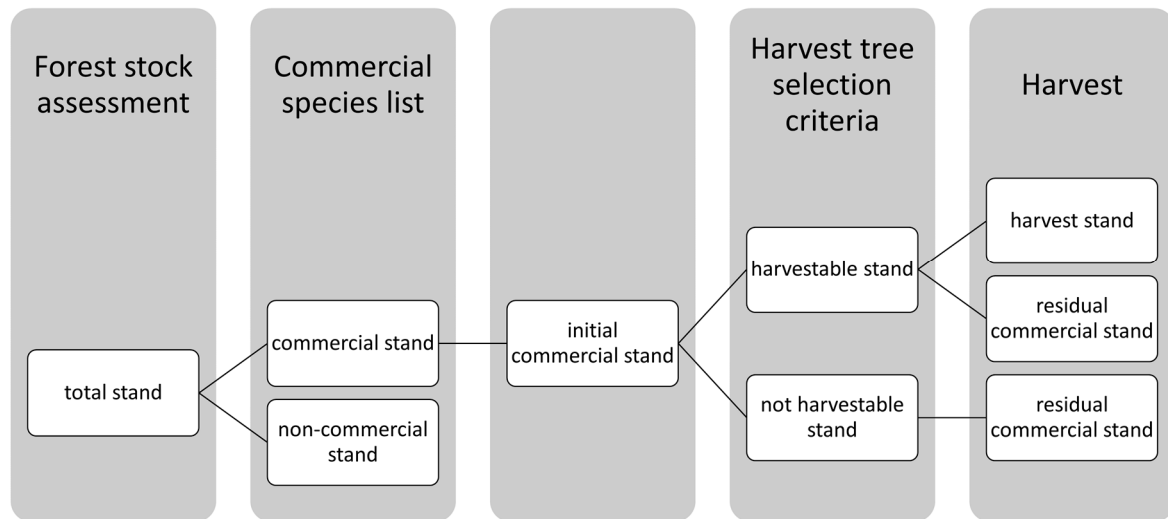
Forest stock assessment

Commercial species list

Harvest tree selection criteria

Harvest

total stand

commercial stand

non-commercial stand

initial commercial stand

harvestable stand

not harvestable stand

harvest stand

residual commercial stand

residual commercial stand